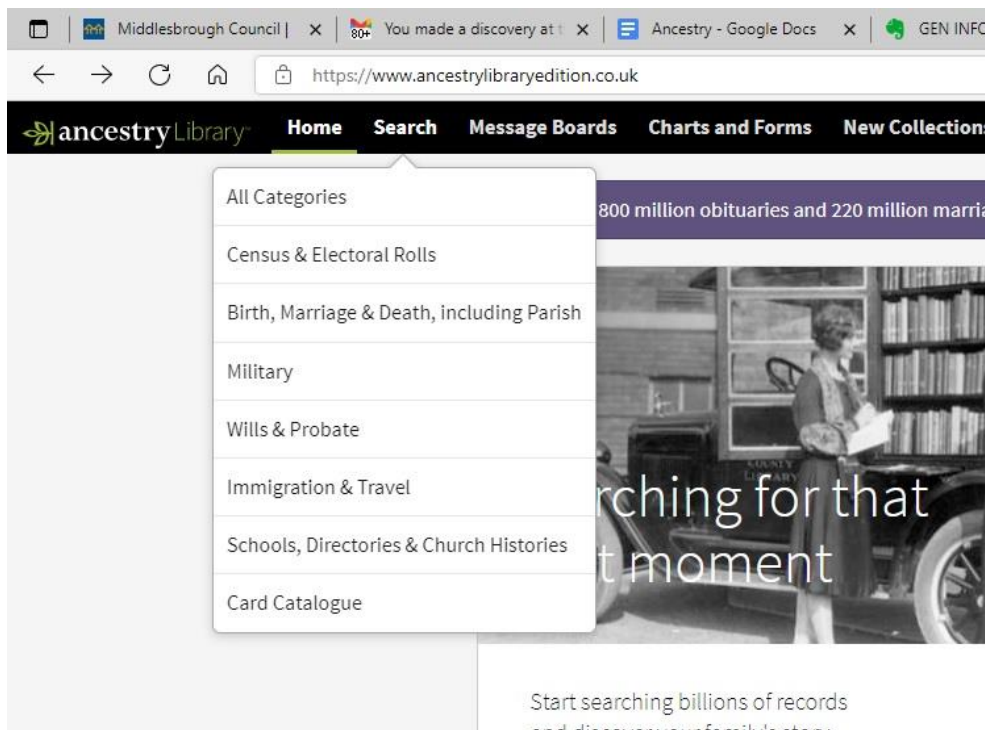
Middlesbrough Council | ×
80+ You made a discovery at t ×
Ancestry - Google Docs ×
GEN INFO

https://www.ancestrylibraryedition.co.uk

ancestry Library
Home
Search
Message Boards
Charts and Forms
New Collections

All Categories
Census & Electoral Rolls
Birth, Marriage & Death, including Parish
Military
Wills & Probate
Immigration & Travel
Schools, Directories & Church Histories
Card Catalogue

800 million obituaries and 220 million marria

COUNTY LIBRARY

rching for that
t moment

Start searching billions of records
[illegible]